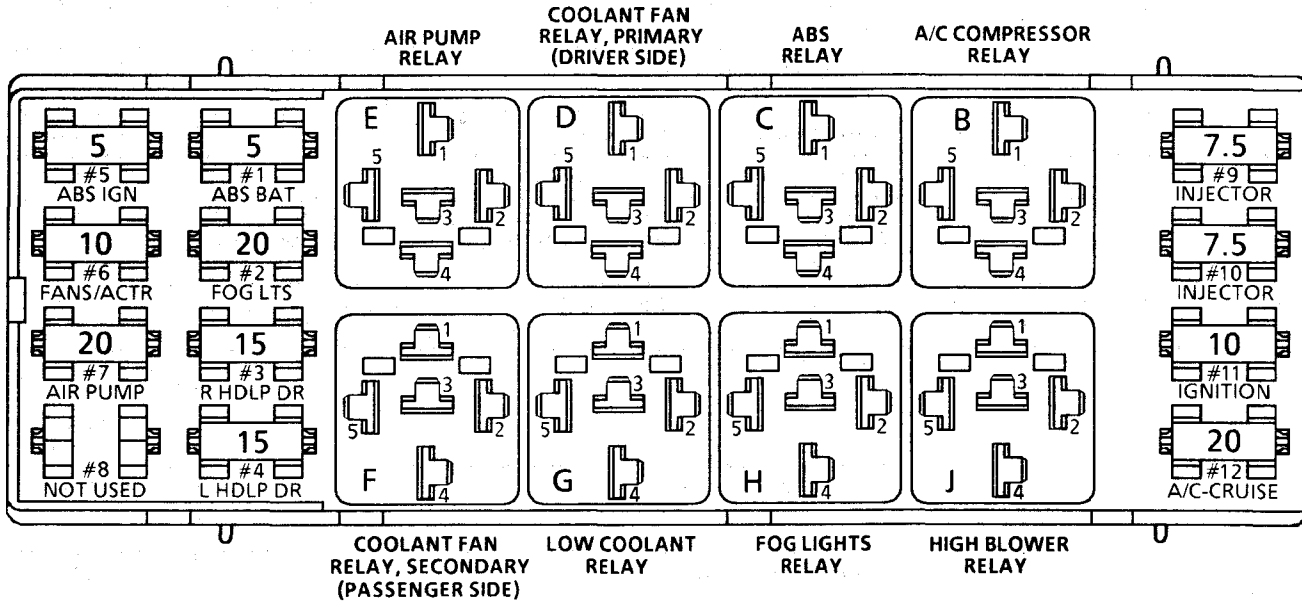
AIR PUMP RELAY

COOLANT FAN RELAY, PRIMARY (DRIVER SIDE)

ABS RELAY

A/C COMPRESSOR RELAY

5
#5
ABS IGN

5
#1
ABS BAT

10
#6
FANS/ACTR

20
#2
FOG LTS

20
#7
AIR PUMP

15
#3
R HDLP DR

#8
NOT USED

15
#4
L HDLP DR

E 5 1 3 2 4

D 5 1 3 2 4

C 5 1 3 2 4

B 5 1 3 2 4

1 3 5 2 F 4

1 3 5 2 G 4

1 3 5 2 H 4

1 3 5 2 J 4

7.5
#9
INJECTOR

7.5
#10
INJECTOR

10
#11
IGNITION

20
#12
A/C-CRUISE

COOLANT FAN RELAY, SECONDARY (PASSENGER SIDE)

LOW COOLANT RELAY

FOG LIGHTS RELAY

HIGH BLOWER RELAY